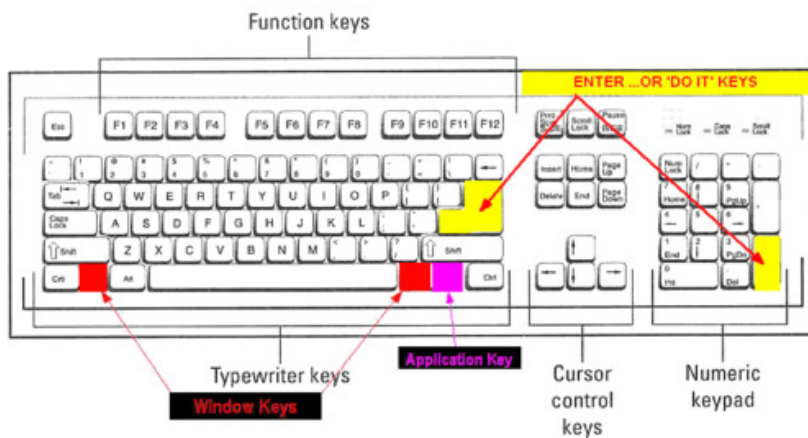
Function keys

ENTER ...OR 'DO IT' KEYS

Esc F1 F2 F3 F4 F5 F6 F7 F8 F9 F10 F11 F12

Prnt Scrn Scroll Lock Pause Break

Num Lock Caps Lock Scroll Lock

Tab Q W E R T Y U I O P

Caps Lock A S D F G H J K L

Shift Z X C V B N M Shift

Ctrl Alt Ctrl

Insert Home Page Up

Delete End Page Down

Num Lock / * -

7 Home 8 9 PgUp +

4 5 6

1 End 2 3 PgDn

0 Ins . Del

Application Key

Typewriter keys

Window Keys

Cursor control keys

Numeric keypad